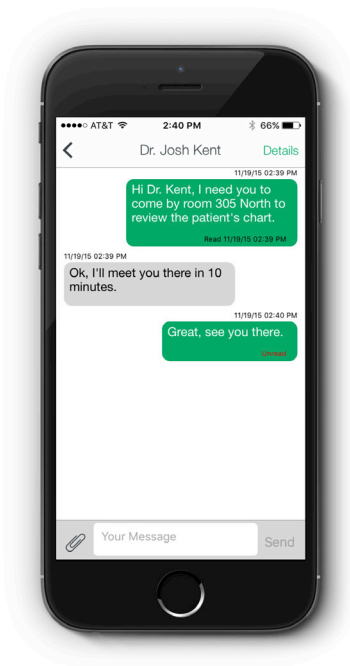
●●●●○ AT&T
2:40 PM
66%

<
Dr. Josh Kent
Details

11/19/15 02:39 PM
Hi Dr. Kent, I need you to come by room 305 North to review the patient's chart.
Read 11/19/15 02:39 PM

11/19/15 02:39 PM
Ok, I'll meet you there in 10 minutes.

11/19/15 02:40 PM
Great, see you there.
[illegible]

Your Message
Send